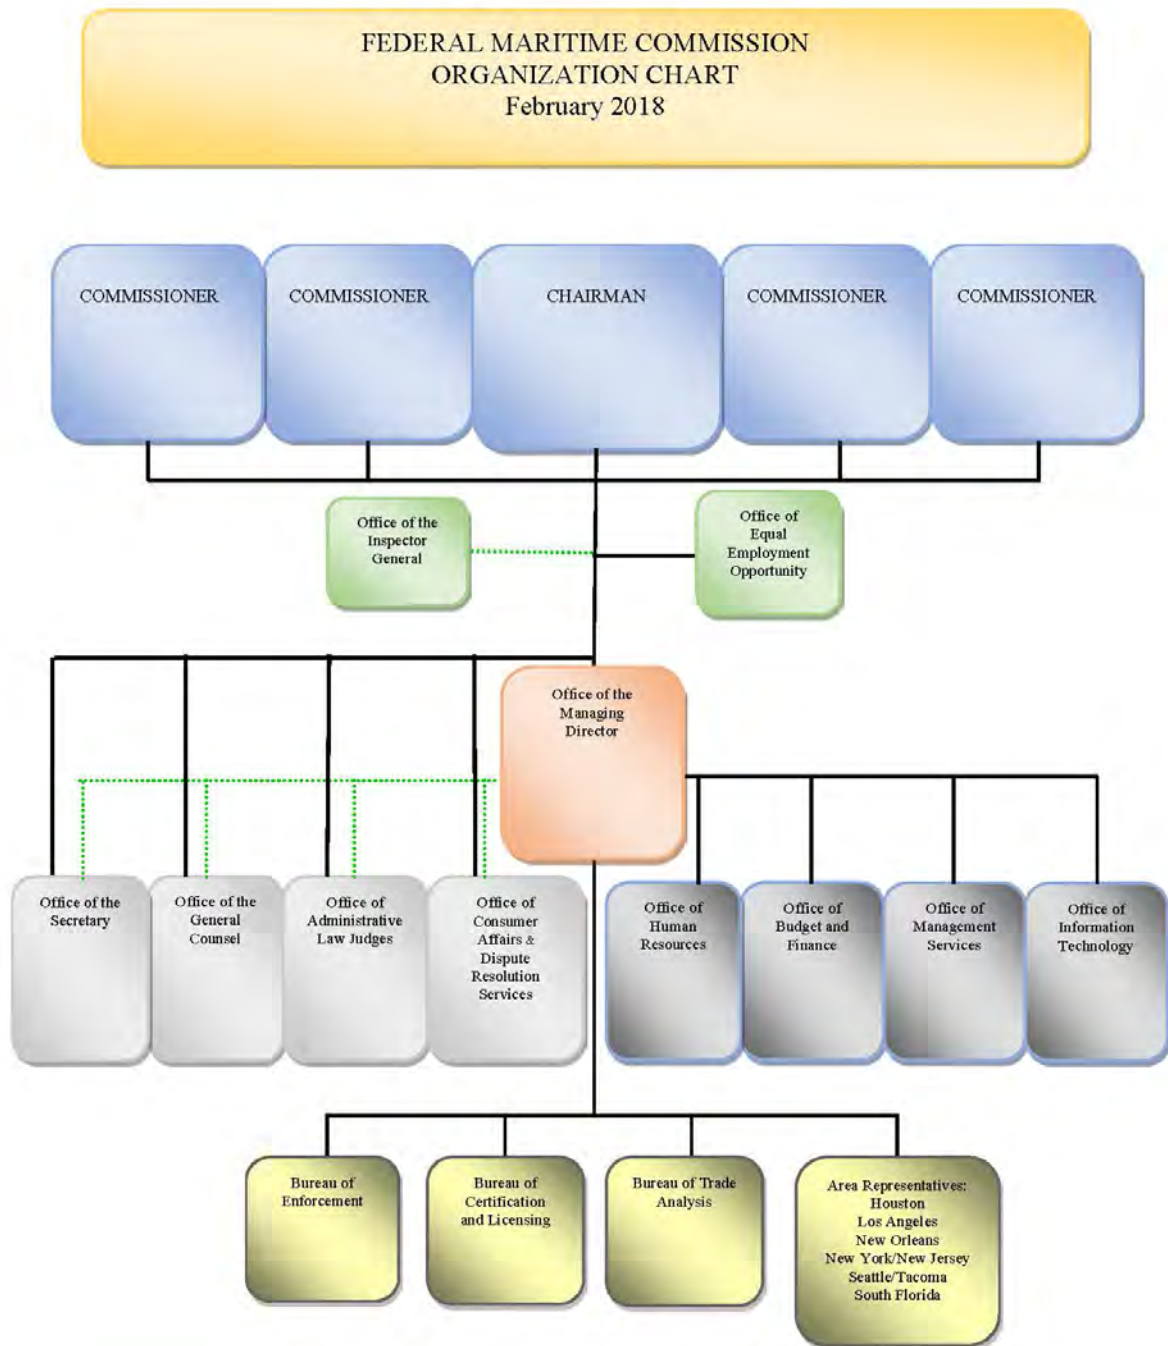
FEDERAL MARITIME COMMISSION
ORGANIZATION CHART
February 2018

COMMISSIONER

COMMISSIONER

CHAIRMAN

COMMISSIONER

COMMISSIONER

Office of the Inspector General

Office of Equal Employment Opportunity

Office of the Managing Director

Office of the Secretary

Office of the General Counsel

Office of Administrative Law Judges

Office of Consumer Affairs & Dispute Resolution Services

Office of Human Resources

Office of Budget and Finance

Office of Management Services

Office of Information Technology

Bureau of Enforcement

Bureau of Certification and Licensing

Bureau of Trade Analysis

Area Representatives:
Houston
Los Angeles
New Orleans
New York/New Jersey
Seattle/Tacoma
South Florida